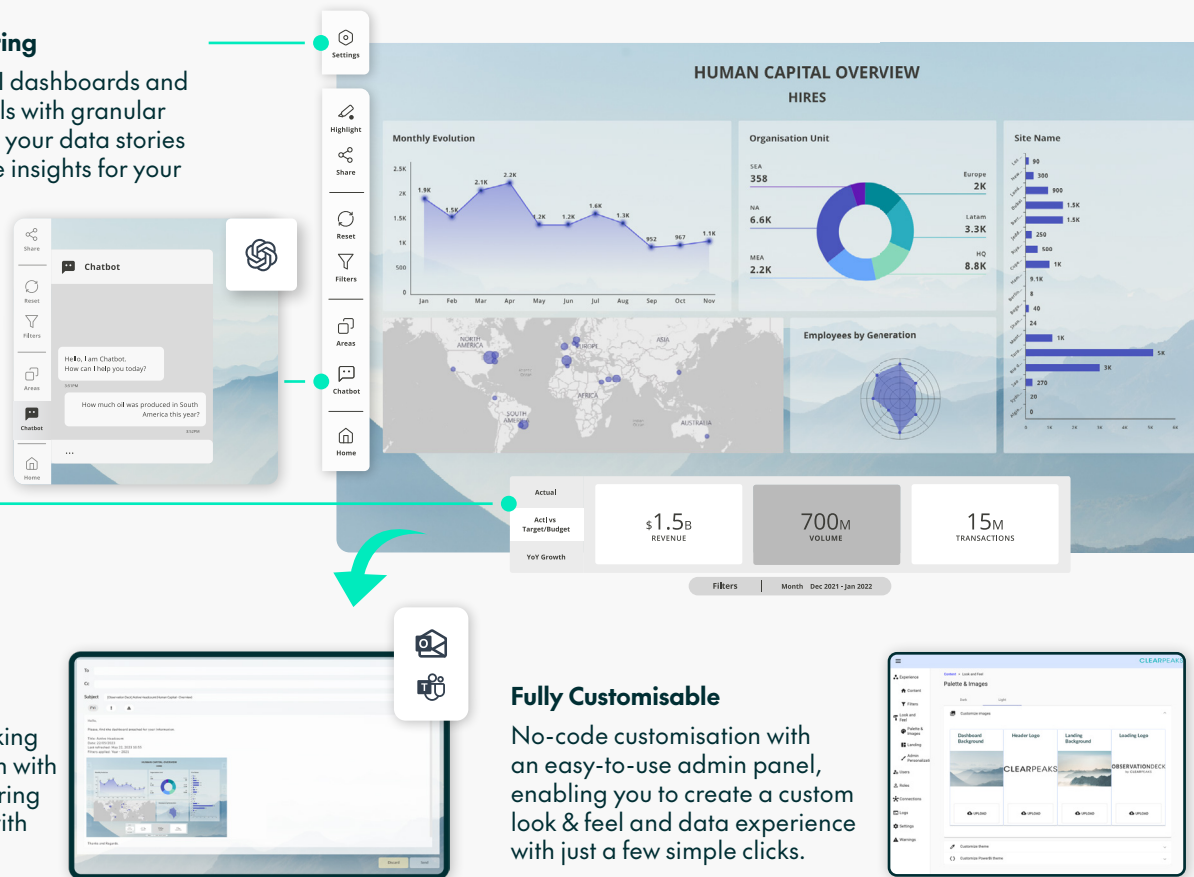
ing

l dashboards and ls with granular your data stories e insights for your

Settings

Highlight

Share

Reset

Filters

Areas

Chatbot

Home

Share

Reset

Filters

Areas

Chatbot

Home

Chatbot

Hello, I am Chatbot. How can I help you today?

How much oil was produced in South America this year?

...

HUMAN CAPITAL OVERVIEW
HIRES

Monthly Evolution

2.5K
2K
1.5K
1K
500
0

1.9K 1.5K 2.1K 2.2K 1.2K 1.2K 1.6K 1.3K 952 967 1.1K

Jan Feb Mar Apr May Jun Jul Aug Sep Oct Nov

Organisation Unit

SEA
358

NA
6.6K

MEA
2.2K

Europe
2K

Latam
3.3K

HQ
8.8K

Site Name

90
300
900
1.5K
1.5K
250
500
1K
9.1K
8
40
24
1K
5K
3K
270
0

0 1K 2K 3K 4K 5K 6K

NORTH AMERICA
EUROPE
ASIA
AFRICA
SOUTH AMERICA
AUSTRALIA

Employees by Generation

Actual

Actl vs Target/Budget

YoY Growth

$1.5B
REVENUE

700M
VOLUME

15M
TRANSACTIONS

Filters | Month Dec 2021 - Jan 2022

king
n with
ring
ith

To
Cc
Subject

Hello,

Please, find the dashboard attached for your information.

Fully Customisable

No-code customisation with an easy-to-use admin panel, enabling you to create a custom look & feel and data experience with just a few simple clicks.

CLEARPEAKS

Palette & Images

Experience
Content
Filters
Look and Feel
Palette & Images
Landing
Admin Personalization
Users
Roles
Connections
Logs
Settings
Warnings

Customize Images

Dashboard Background
Header Logo
Landing Background
Loading Logo

CLEARPEAKS
OBSERVATIONDECK

UPLOAD
UPLOAD
UPLOAD
UPLOAD

Customize theme
Customize PowerBI theme